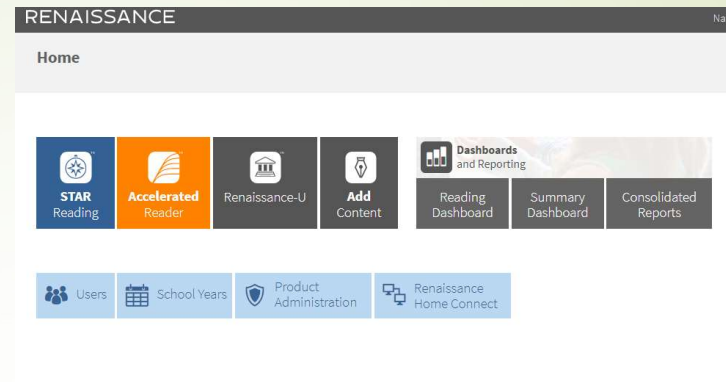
RENAISSANCE

Na

Home

STAR
Reading

Accelerated
Reader

Renaissance-U

Add
Content

Dashboards
and Reporting

Reading
Dashboard

Summary
Dashboard

Consolidated
Reports

Users

School Years

Product
Administration

Renaissance
Home Connect